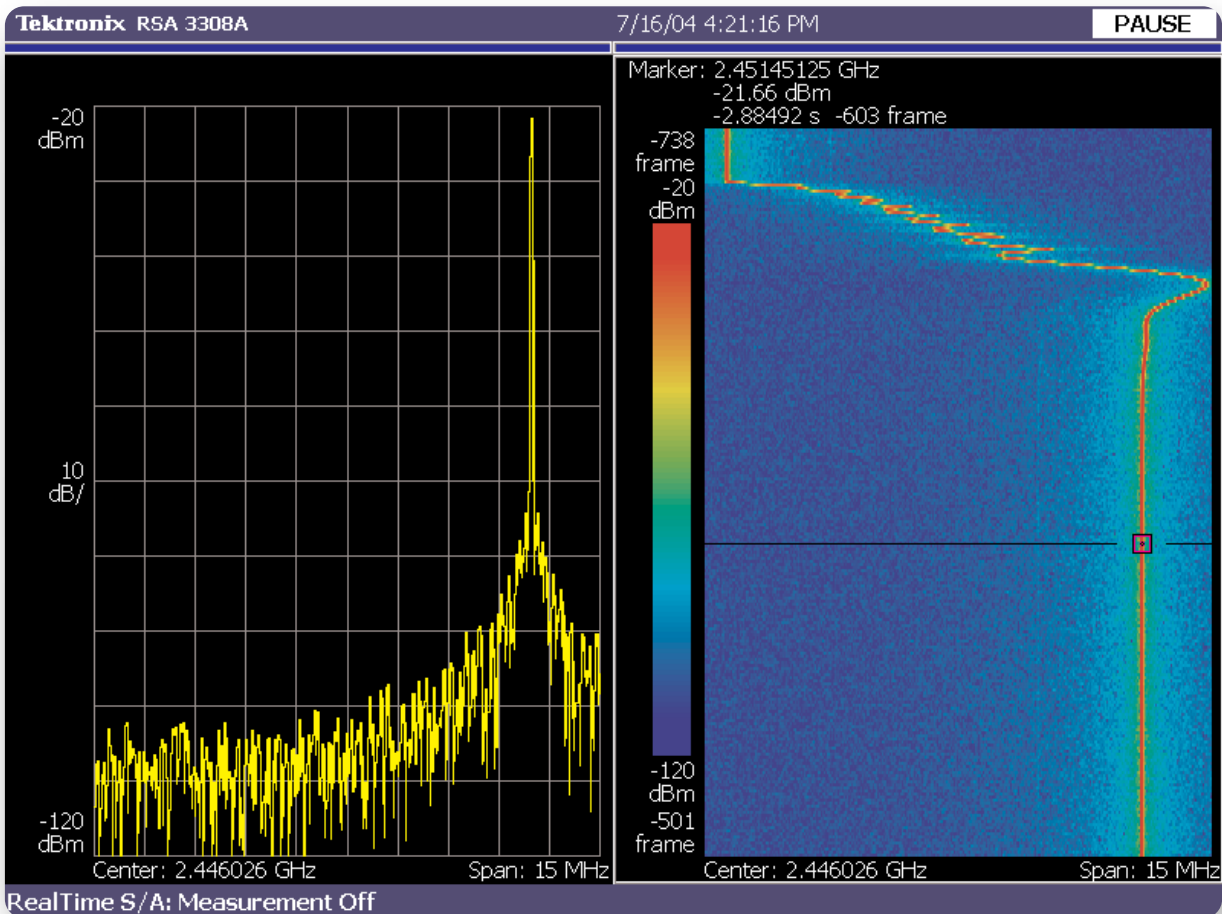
Tektronix RSA 3308A
7/16/04 4:21:16 PM
PAUSE

-20
dBm

10
dB/

-120
dBm

Center: 2.446026 GHz
Span: 15 MHz

Marker: 2.45145125 GHz
-21.66 dBm
-2.88492 s -603 frame

-738
frame
-20
dBm

-120
dBm
-501
frame

Center: 2.446026 GHz
Span: 15 MHz

RealTime S/A: Measurement Off